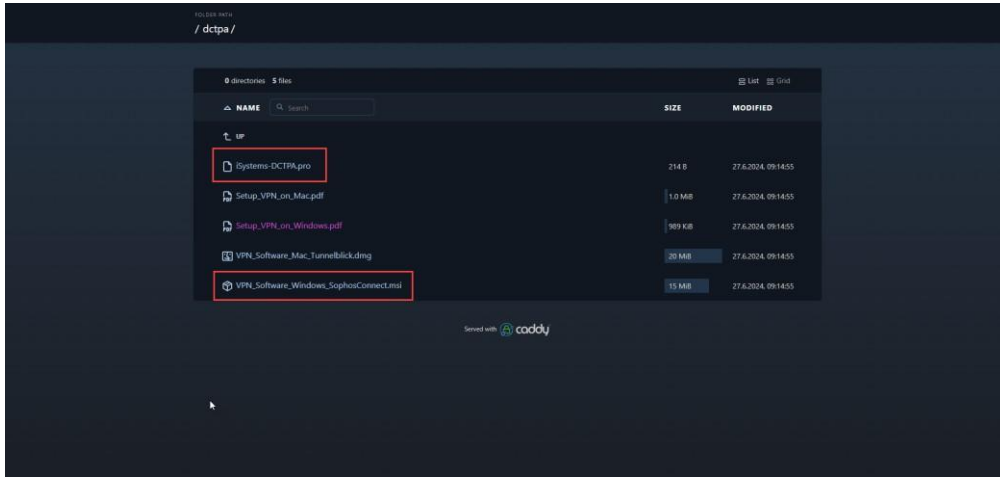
FOLDER PATH
/ dctpa /

0 directories 5 files

List Grid

NAME Search

SIZE

MODIFIED

UP

iSystems-DCTPA.pro 214 B 27.6.2024, 09:14:55

Setup_VPN_on_Mac.pdf 1.0 MiB 27.6.2024, 09:14:55

Setup_VPN_on_Windows.pdf 989 KiB 27.6.2024, 09:14:55

VPN_Software_Mac_Tunnelblick.dmg 20 MiB 27.6.2024, 09:14:55

VPN_Software_Windows_SophosConnect.msi 15 MiB 27.6.2024, 09:14:55

Served with caddy